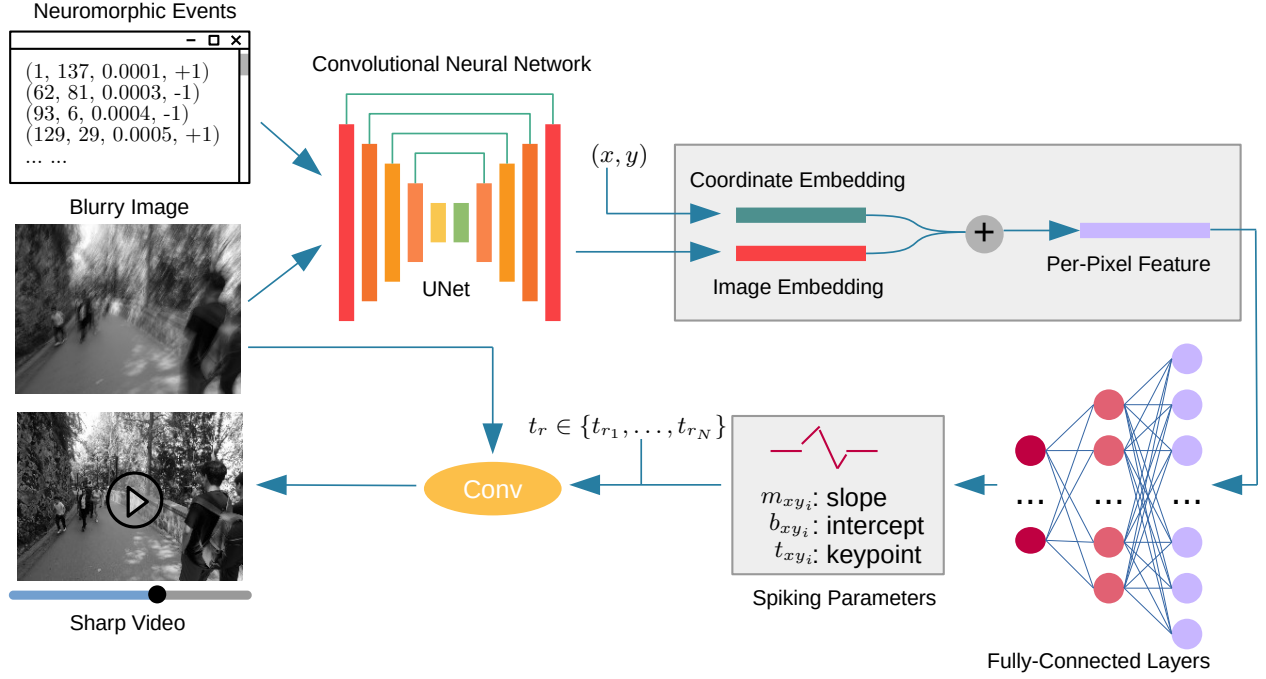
Neuromorphic Events

(1, 137, 0.0001, +1)
(62, 81, 0.0003, -1)
(93, 6, 0.0004, -1)
(129, 29, 0.0005, +1)
... ...

Blurry Image

Convolutional Neural Network

UNet

$(x, y)$

Coordinate Embedding

Image Embedding

+

Per-Pixel Feature

$t_r \in \{t_{r_1}, \ldots, t_{r_N}\}$

Conv

$m_{xy_i}$: slope
$b_{xy_i}$: intercept
$t_{xy_i}$: keypoint

Spiking Parameters

...
...
...

Fully-Connected Layers

Sharp Video